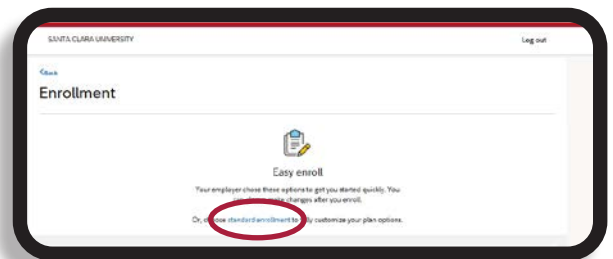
SANTA CLARA UNIVERSITY

Log out

<Back

Enrollment

Easy enroll

Your employer chose these options to get you started quickly. You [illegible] make changes after you enroll.

Or, choose standard enrollment to fully customize your plan options.